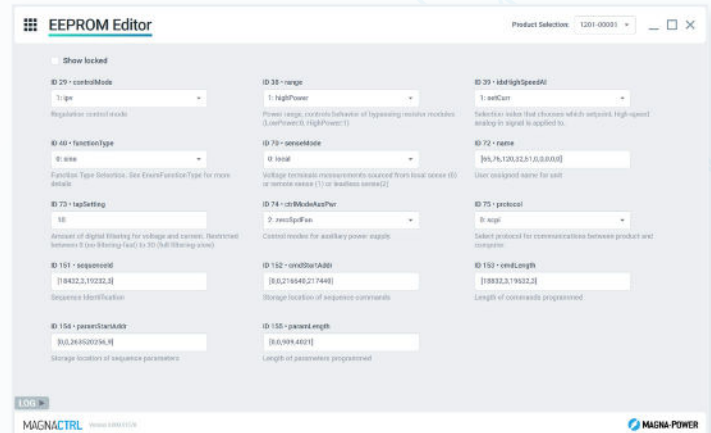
EEPROM Editor

Product Selection: 1201-00001

Show locked

ID 29 • controlMode
1: ipe
Regulation control mode

ID 38 • range
1: highPower
Power range, controls behavior of bypassing resistive modules (LowPower0, HighPower1)

ID 39 • idxHighSpeedAI
1: setCurr
Selection index that chooses which setpoint high-speed analog-in signal is applied to.

ID 40 • functionType
0: sine
Function Type Selection. See EnumFunctionType for more details

ID 70 • senseMode
0: local
Voltage terminals measurements sourced from local sense (0) or remote sense (1) or leadless sense(2)

ID 72 • name
[65,76,120,32,51,0,0,0,0,0]
User assigned name for unit

ID 73 • tapSetting
10
Amount of digital filtering for voltage and current. Restricted between 0 (no filtering-fast) to 30 (full filtering-slow)

ID 74 • ctrlModeAuxPwr
2: nnoSpdFan
Control modes for auxiliary power supply

ID 75 • protocol
0: scpi
Select protocol for communications between product and computer.

ID 151 • sequenceId
[18432,3,19232,5]
Sequence Identification

ID 152 • cmdStartAddr
[0,0,216640,217448]
Storage location of sequence commands

ID 153 • cmdLength
[18832,3,19632,3]
Length of commands programmed

ID 154 • paramStartAddr
[0,0,2635202S6,9]
Storage location of sequence parameters

ID 155 • paramLength
[0,0,909,4021]
Length of parameters programmed

LOG

MAGNACTRL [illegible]

MAGNA-POWER